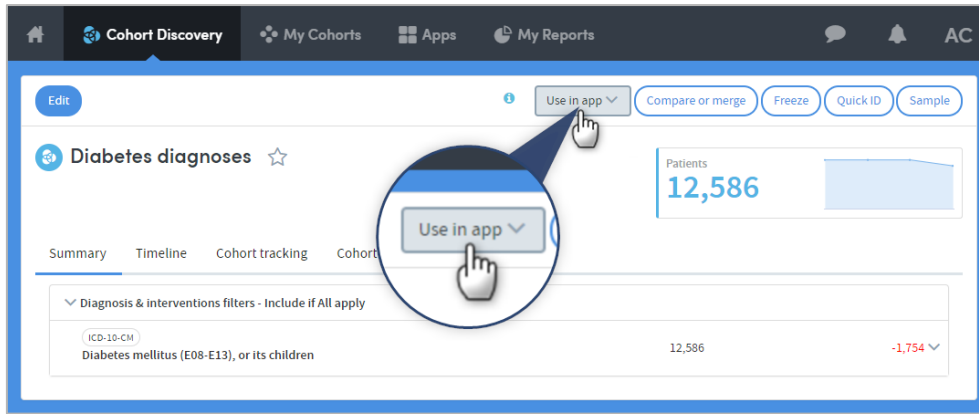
Cohort Discovery
My Cohorts
Apps
My Reports
AC

Edit
Use in app
Compare or merge
Freeze
Quick ID
Sample

Diabetes diagnoses

Patients
12,586

Use in app

Summary
Timeline
Cohort tracking
Cohort

Diagnosis & interventions filters - Include if All apply

ICD-10-CM
Diabetes mellitus (E08-E13), or its children
12,586
-1,754